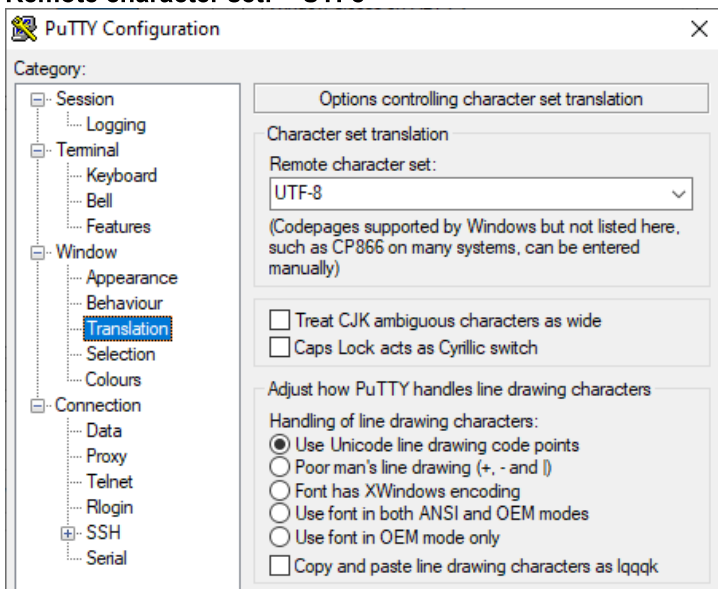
PuTTY Configuration

Category:

Session
Logging
Terminal
Keyboard
Bell
Features
Window
Appearance
Behaviour
Translation
Selection
Colours
Connection
Data
Proxy
Telnet
Rlogin
SSH
Serial

Options controlling character set translation

Character set translation
Remote character set:
UTF-8
(Codepages supported by Windows but not listed here, such as CP866 on many systems, can be entered manually)

Treat CJK ambiguous characters as wide
Caps Lock acts as Cyrillic switch

Adjust how PuTTY handles line drawing characters
Handling of line drawing characters:
Use Unicode line drawing code points
Poor man's line drawing (+, - and |)
Font has XWindows encoding
Use font in both ANSI and OEM modes
Use font in OEM mode only
Copy and paste line drawing characters as lqqqk